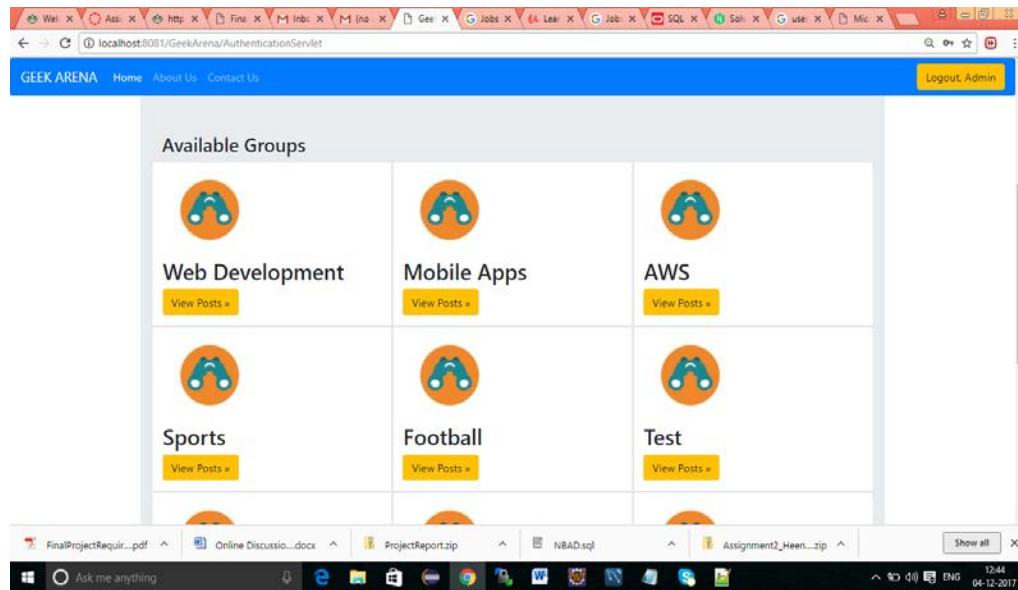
Wel × Assi × http × Fina × Inbo × (no × Geek × Jobs × Lear × Jobs × SQL × Solv × user × Mic ×

localhost:8081/GeekArena/AuthenticationServlet

GEEK ARENA Home About Us Contact Us

Logout, Admin

Available Groups

Web Development
View Posts »

Mobile Apps
View Posts »

AWS
View Posts »

Sports
View Posts »

Football
View Posts »

Test
View Posts »

FinalProjectRequir....pdf ^ Online Discussio....docx ^ ProjectReport.zip ^ NBAD.sql ^ Assignment2_Heen....zip ^ Show all ×

Ask me anything

ENG 12:44 04-12-2017